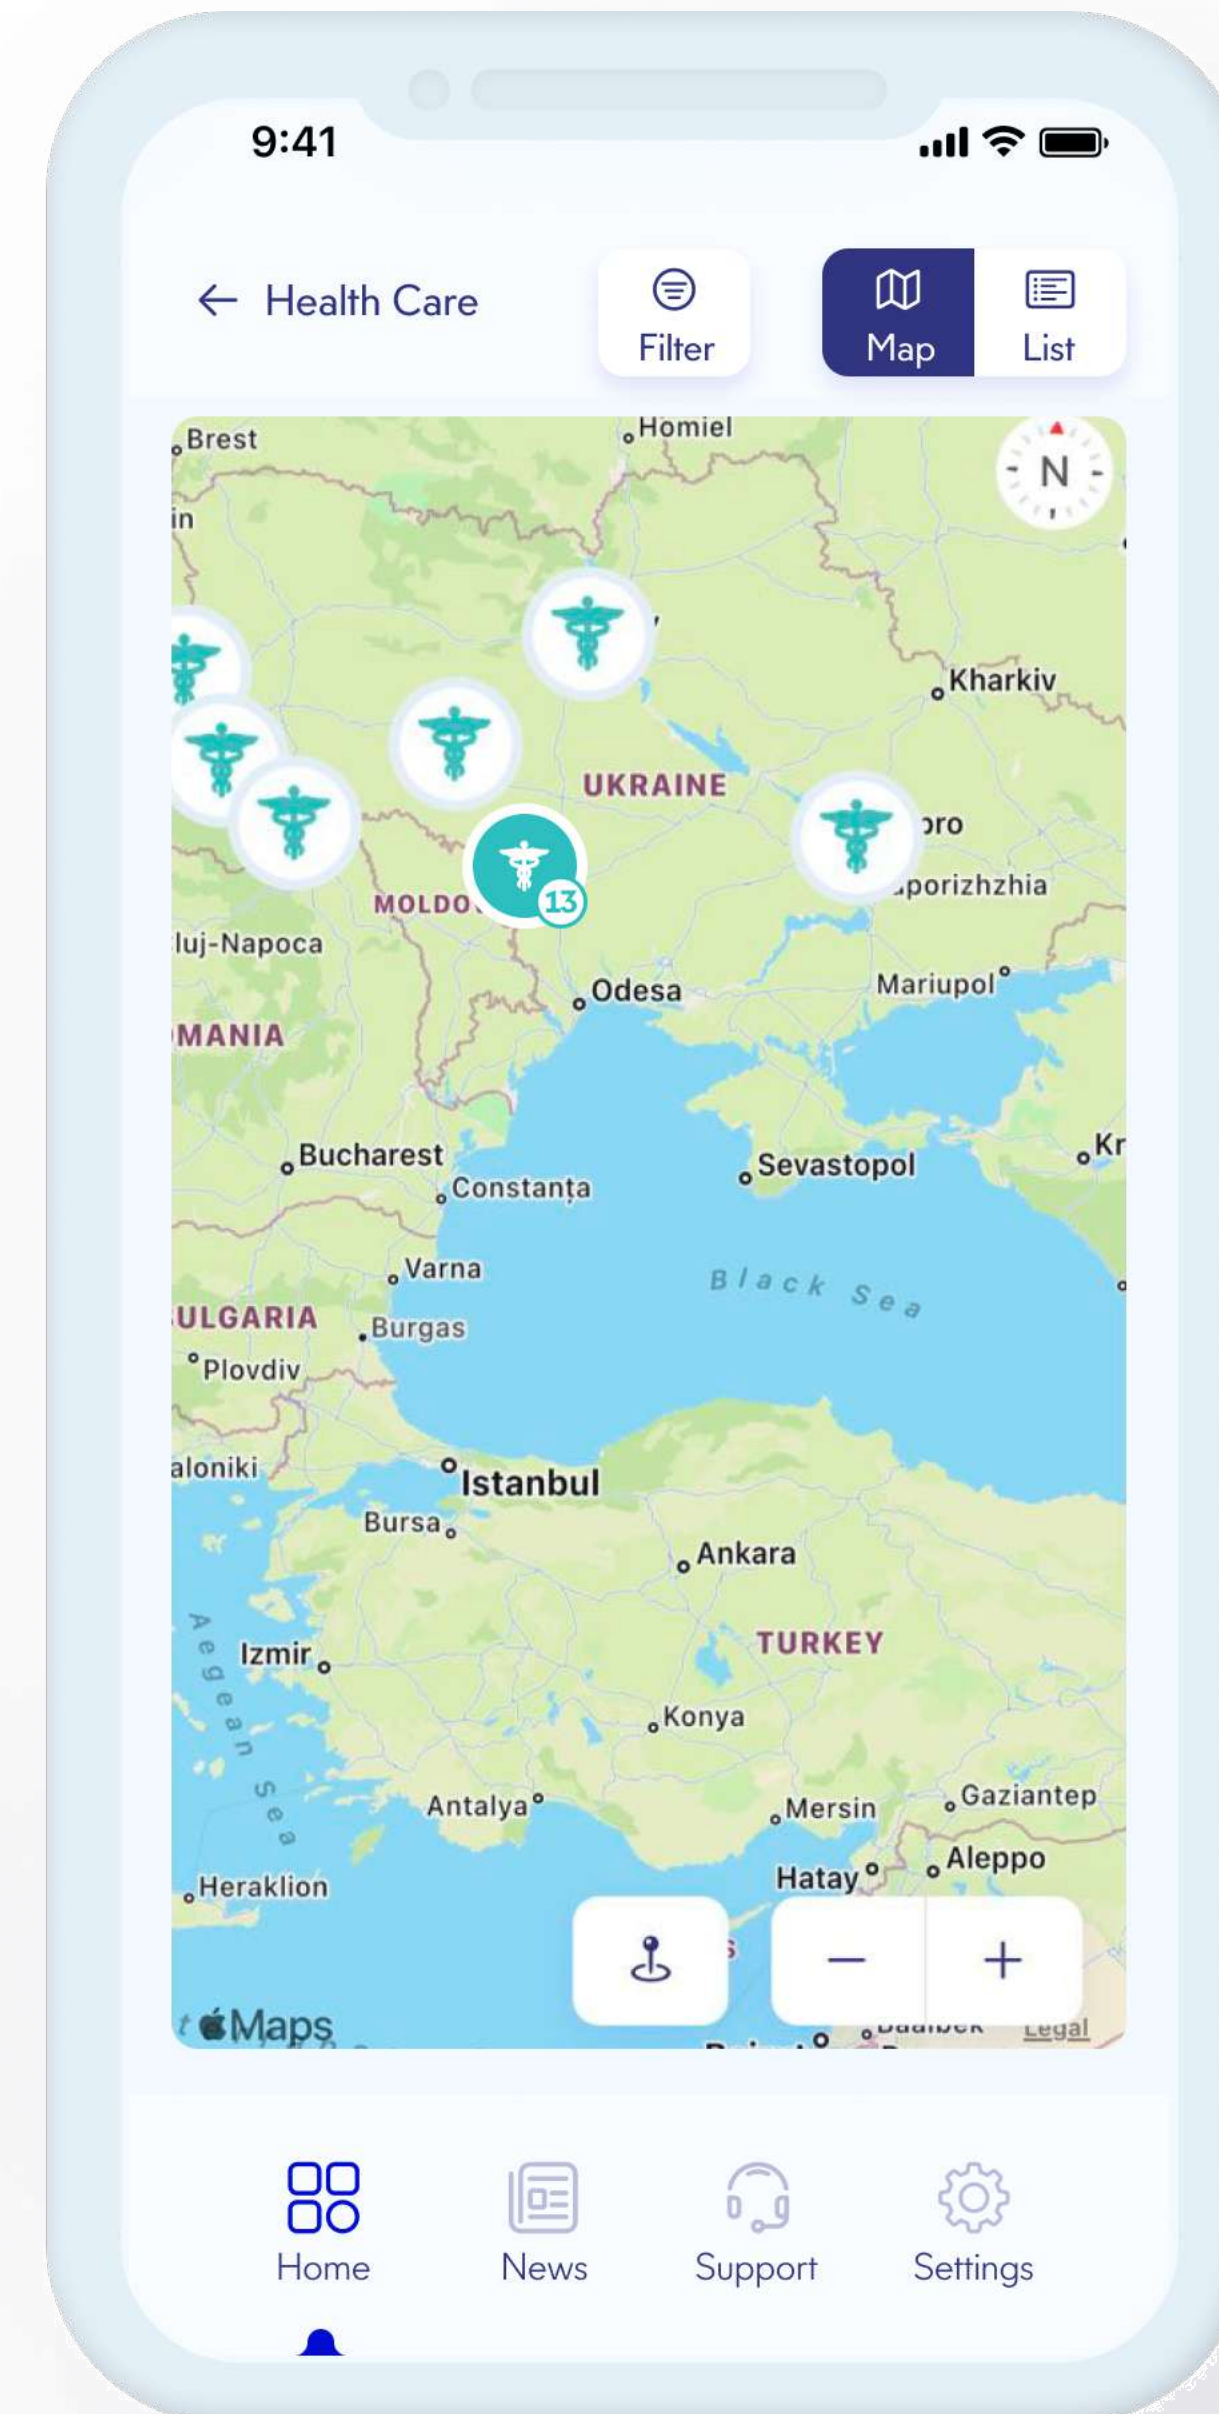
9:41

Health Care

Filter

Map

List

Brest
Homiel
in
N
Kharkiv
UKRAINE
ɔro
ıporizhzhia
MOLDO
13
luj-Napoca
Odesa
Mariupol
MANIA
Bucharest
Constanța
Sevastopol
Kr
Varna
Black Sea
ULGARIA
Burgas
Plovdiv
aloniki
Istanbul
Bursa
Ankara
Aegean Sea
TURKEY
Izmir
Konya
Antalya
Mersin
Gaziantep
Aleppo
Hatay
Heraklion
Maps
Legal
−
+

Home
News
Support
Settings